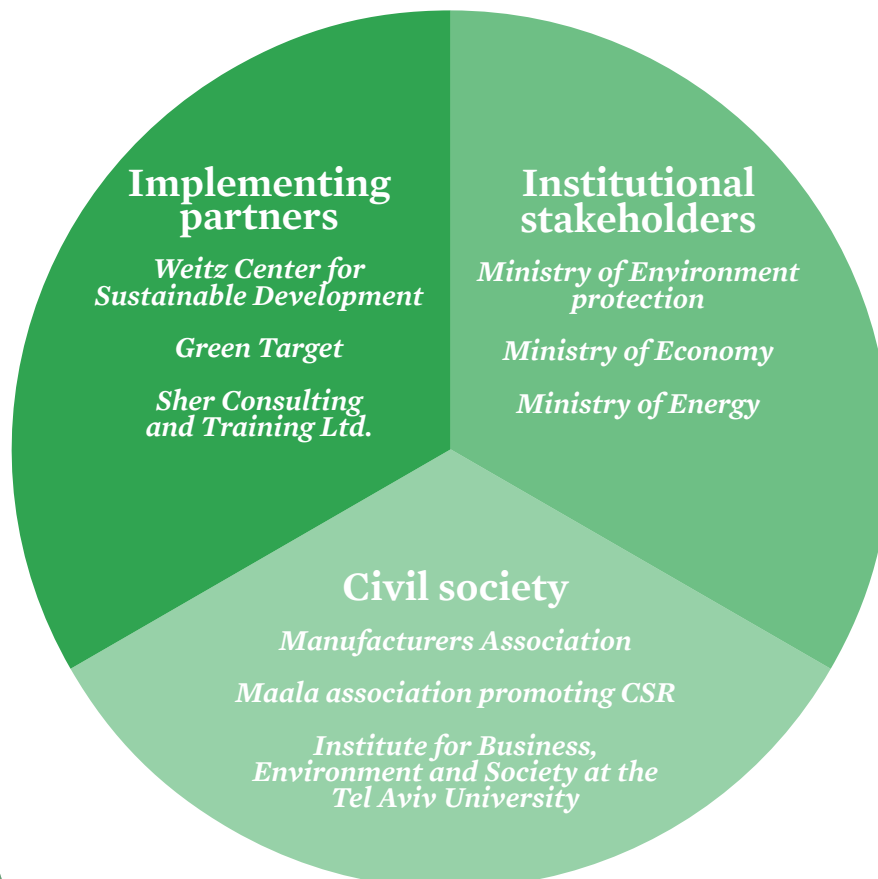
Implementing partners

Weitz Center for Sustainable Development

Green Target

Sher Consulting and Training Ltd.

Institutional stakeholders

Ministry of Environment protection

Ministry of Economy

Ministry of Energy

Civil society

Manufacturers Association

Maala association promoting CSR

Institute for Business, Environment and Society at the Tel Aviv University